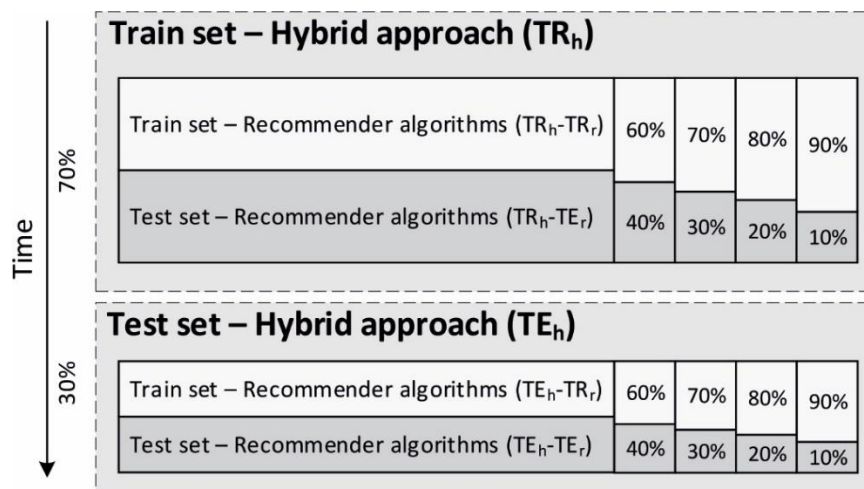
Time

70%

Train set – Hybrid approach ($TR_h$)

Train set – Recommender algorithms ($TR_h$-$TR_r$)

Test set – Recommender algorithms ($TR_h$-$TE_r$)

| 60% | 70% | 80% | 90% |
|---|---|---|---|
| 40% | 30% | 20% | 10% |

30%

Test set – Hybrid approach ($TE_h$)

Train set – Recommender algorithms ($TE_h$-$TR_r$)

Test set – Recommender algorithms ($TE_h$-$TE_r$)

| 60% | 70% | 80% | 90% |
|---|---|---|---|
| 40% | 30% | 20% | 10% |